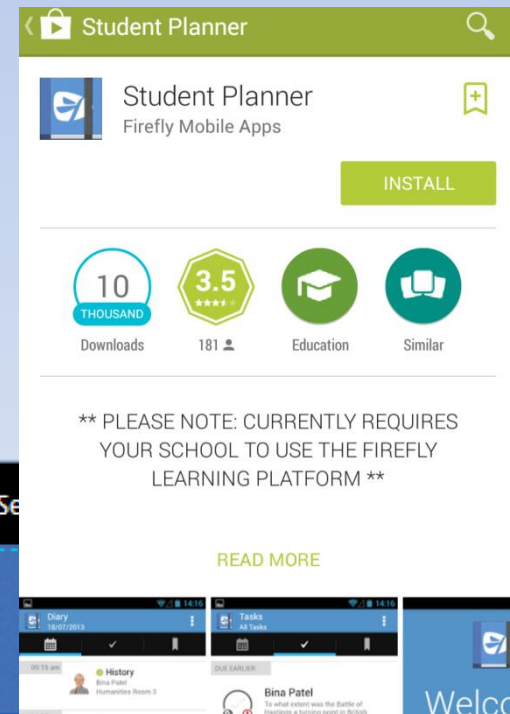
Student Planner

Student Planner
Firefly Mobile Apps

INSTALL

10
THOUSAND
Downloads

3.5
181

Education

Similar

** PLEASE NOTE: CURRENTLY REQUIRES YOUR SCHOOL TO USE THE FIREFLY LEARNING PLATFORM **

READ MORE

Se

14:16
Diary
18/07/2013
09:15 am
History
Bina Patel
Humanities Room 3

14:16
Tasks
All Tasks
DUE EARLIER
Bina Patel
To what extent was the Battle of Hastings a turning point in British

Welc